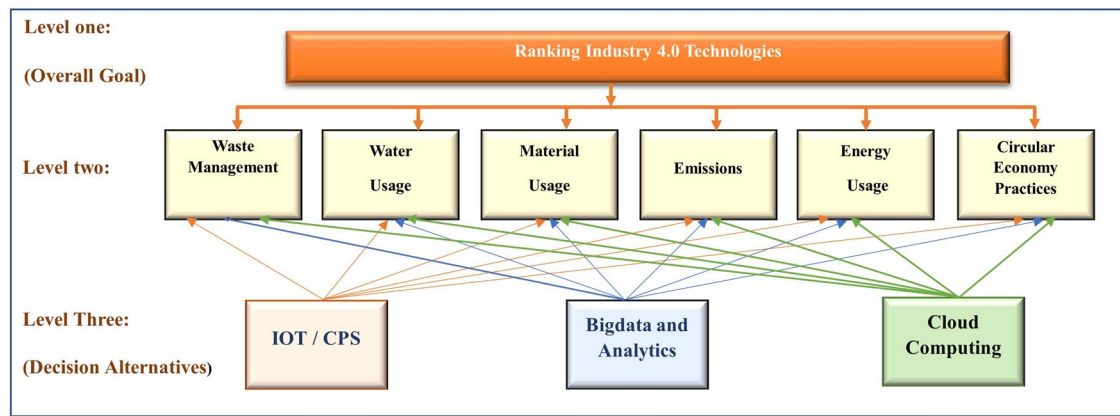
Level one:

(Overall Goal)

Ranking Industry 4.0 Technologies

Level two:

Waste Management

Water Usage

Material Usage

Emissions

Energy Usage

Circular Economy Practices

Level Three:

(Decision Alternatives)

IOT / CPS

Bigdata and Analytics

Cloud Computing